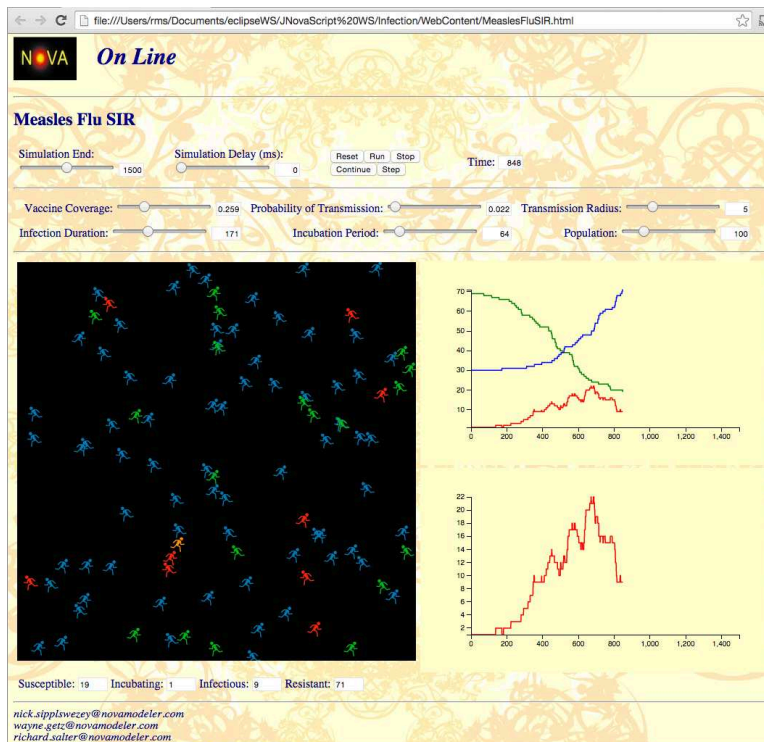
file:///Users/rms/Documents/eclipseWS/JNovaScript%20WS/Infection/WebContent/MeaslesFluSIR.html

NOVA On Line

Measles Flu SIR

Simulation End: 1500 Simulation Delay (ms): 0 Reset Run Stop Continue Step Time: 848

Vaccine Coverage: 0.259 Probability of Transmission: 0.022 Transmission Radius: 5
Infection Duration: 171 Incubation Period: 64 Population: 100

70
60
50
40
30
20
10
0
0 200 400 600 800 1,000 1,200 1,400

22
20
18
16
14
12
10
8
6
4
2
0 200 400 600 800 1,000 1,200 1,400

Susceptible: 19 Incubating: 1 Infectious: 9 Resistant: 71

nick.sippl-swezey@novamodeler.com
wayne.getz@novamodeler.com
richard.salter@novamodeler.com